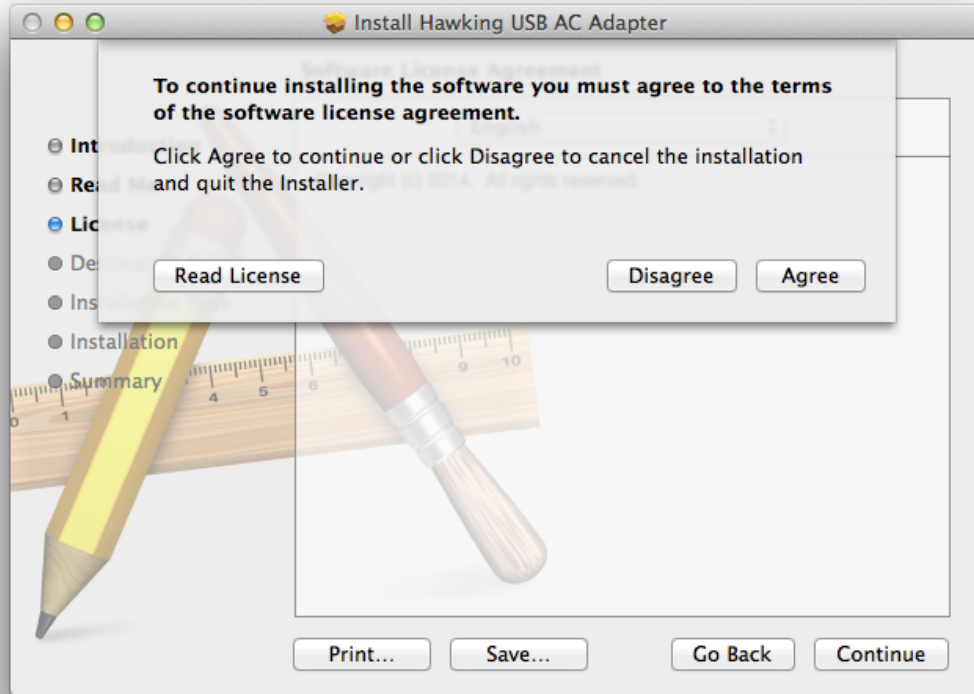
Install Hawking USB AC Adapter

Software License Agreement

English

Copyright (c) 2014. All rights reserved.

To continue installing the software you must agree to the terms of the software license agreement.

Click Agree to continue or click Disagree to cancel the installation and quit the Installer.

Read License

Disagree

Agree

Introduction
Read Me
License
Destination Select
Installation Type
Installation
Summary

1 4 5 6 9 10

Print...

Save...

Go Back

Continue